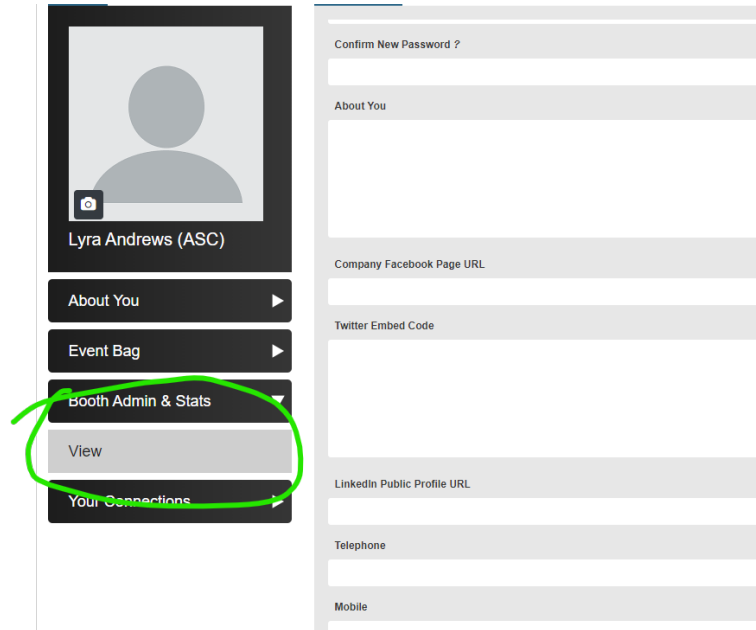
Lyra Andrews (ASC)

About You

Event Bag

Booth Admin & Stats

View

Your Connections

Confirm New Password ?

About You

Company Facebook Page URL

Twitter Embed Code

LinkedIn Public Profile URL

Telephone

Mobile